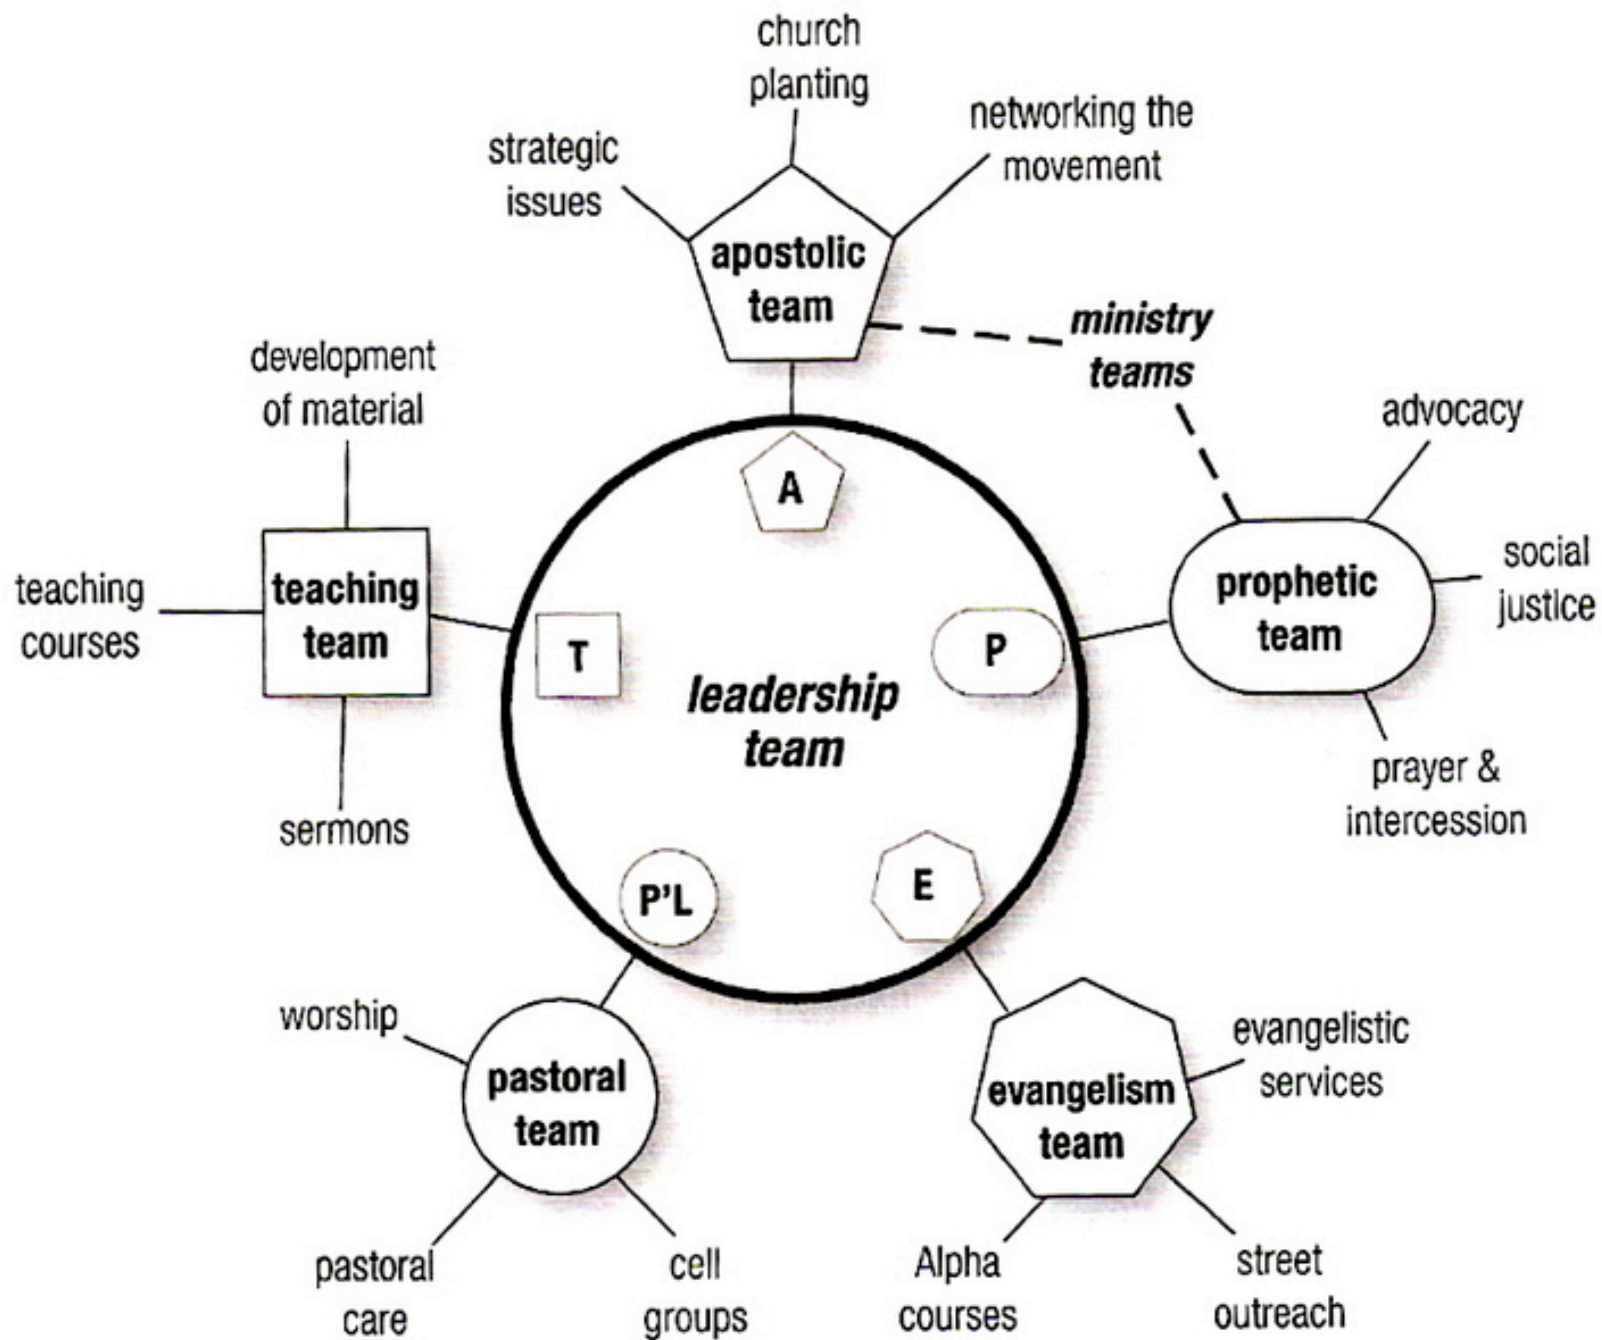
church planting

strategic issues

networking the movement

apostolic team

ministry teams

development of material

advocacy

A

teaching courses

teaching team

T

leadership team

P

prophetic team

social justice

sermons

prayer & intercession

P'L

E

worship

pastoral team

evangelism team

evangelistic services

pastoral care

cell groups

Alpha courses

street outreach